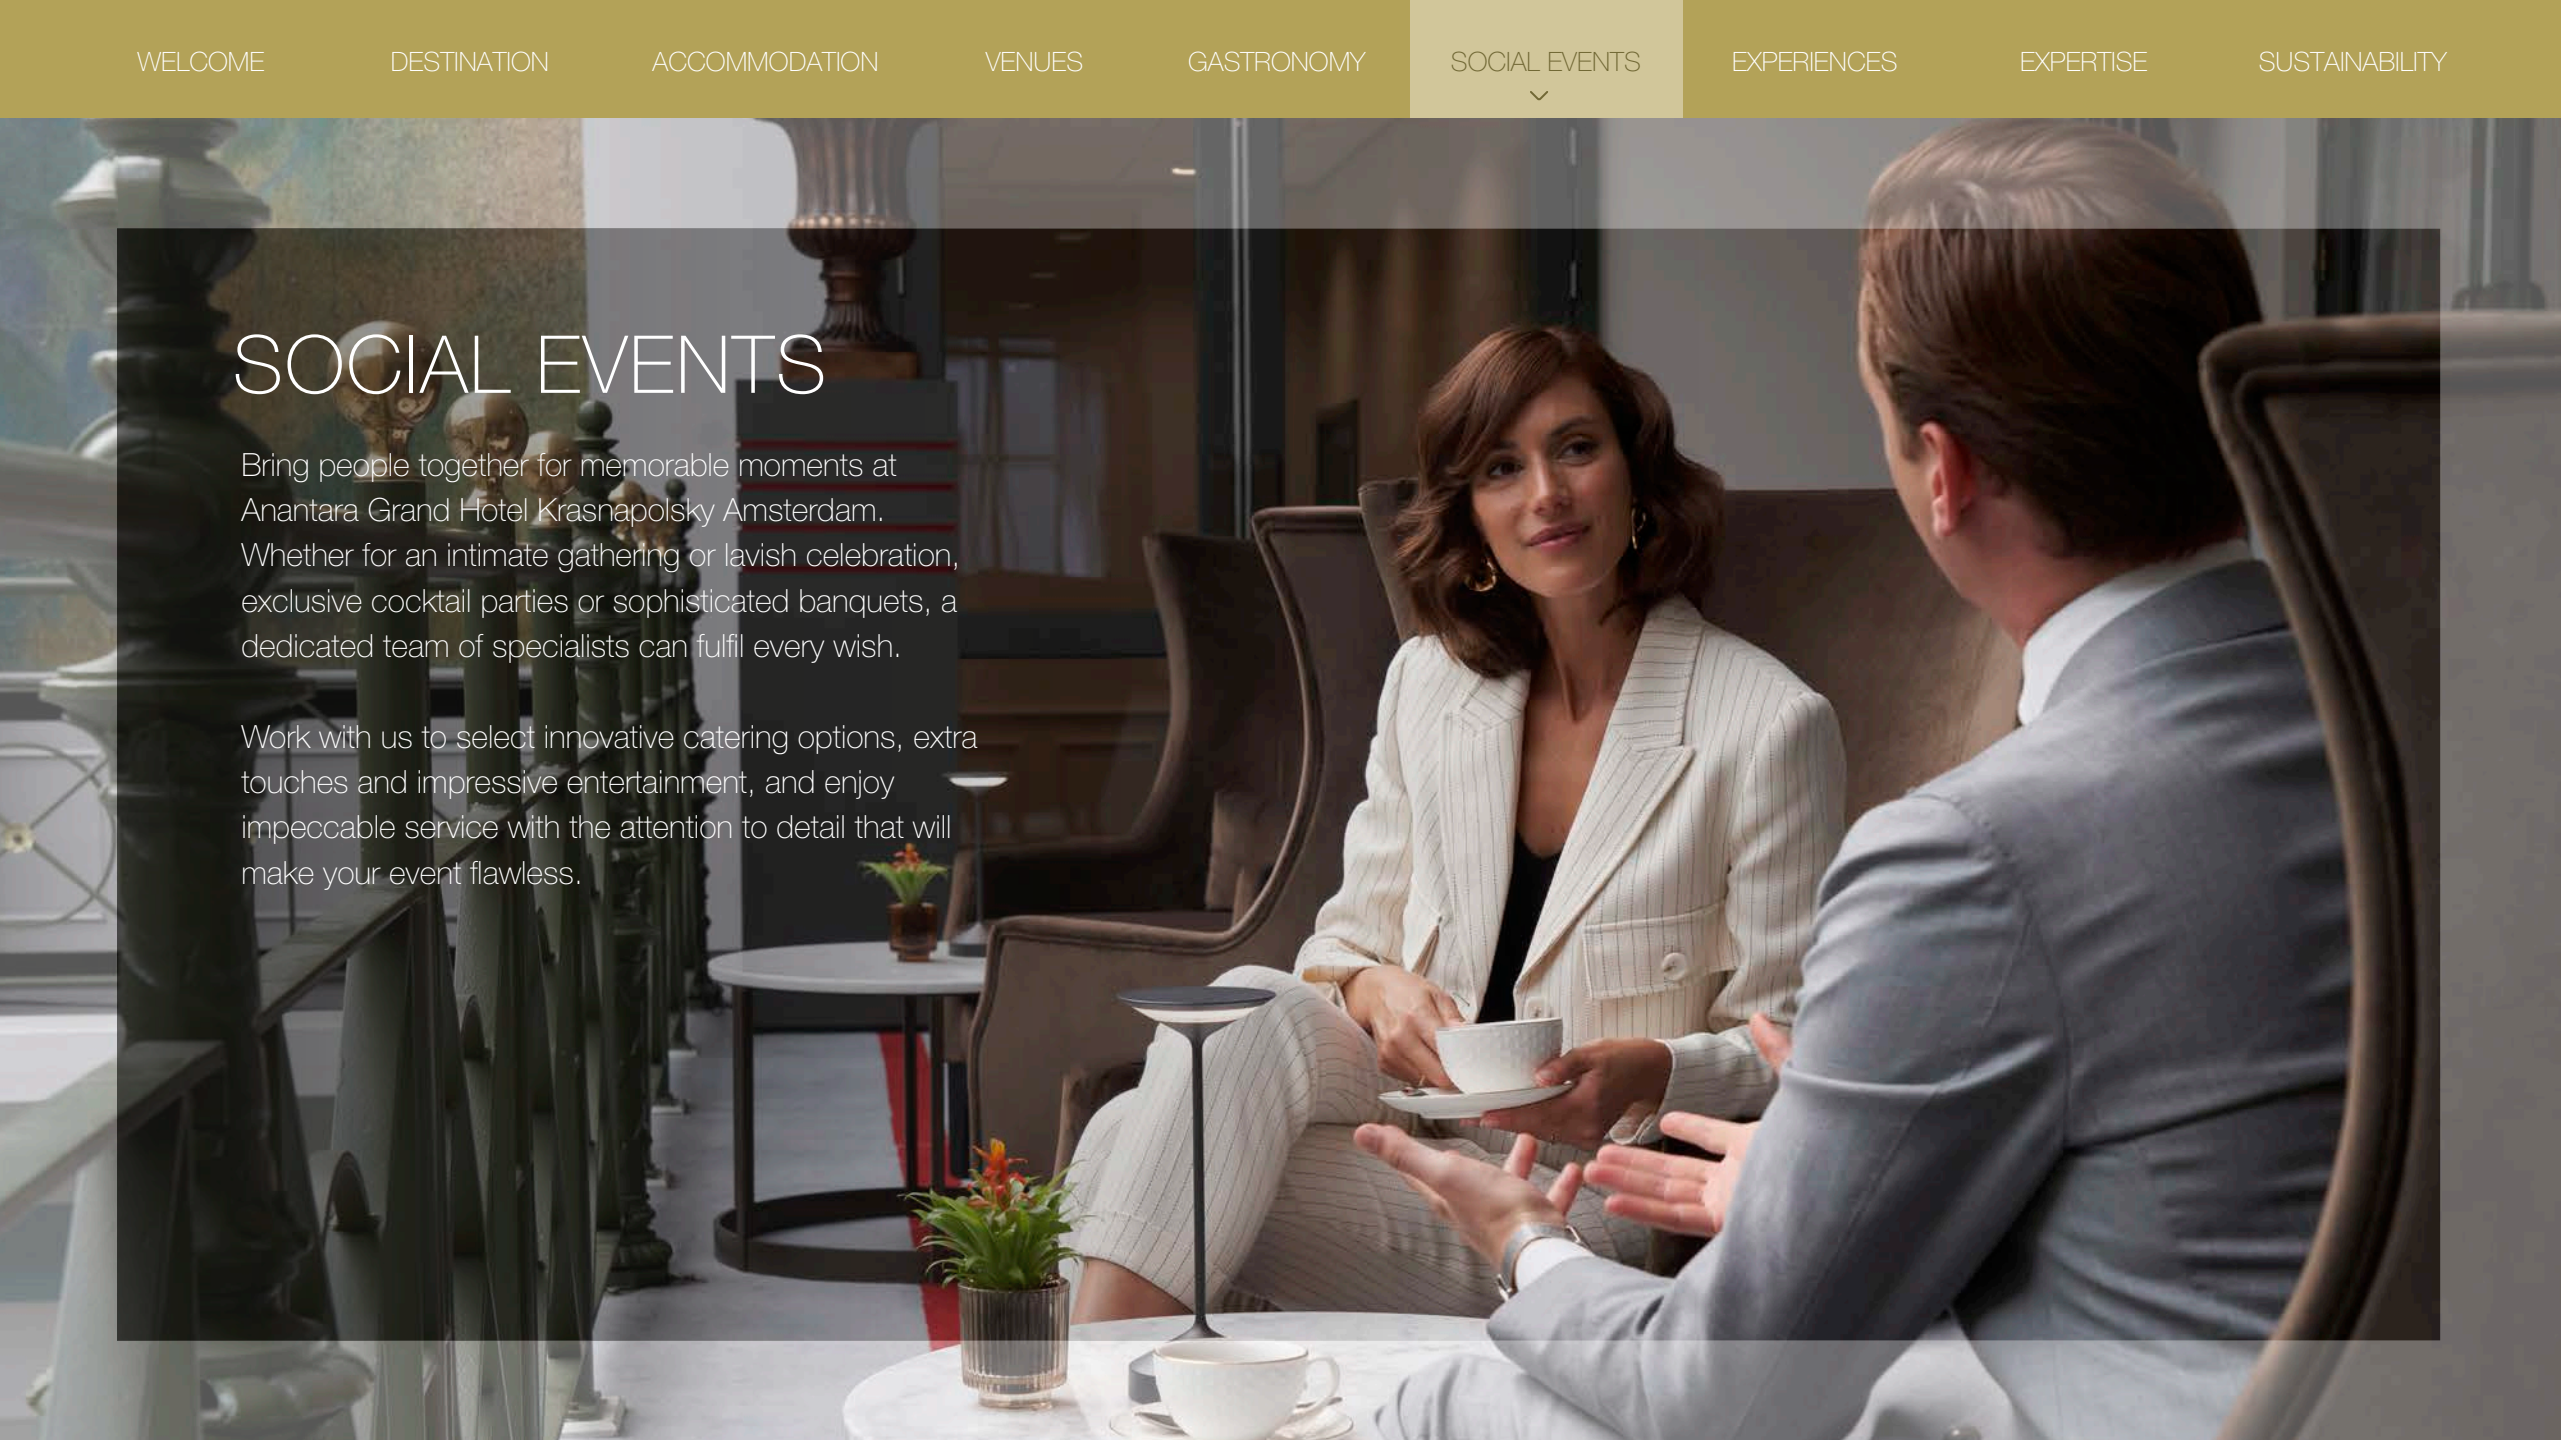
WELCOME DESTINATION ACCOMMODATION VENUES GASTRONOMY SOCIAL EVENTS EXPERIENCES EXPERTISE SUSTAINABILITY

SOCIAL EVENTS

Bring people together for memorable moments at Anantara Grand Hotel Krasnapolsky Amsterdam. Whether for an intimate gathering or lavish celebration, exclusive cocktail parties or sophisticated banquets, a dedicated team of specialists can fulfil every wish.

Work with us to select innovative catering options, extra touches and impressive entertainment, and enjoy impeccable service with the attention to detail that will make your event flawless.